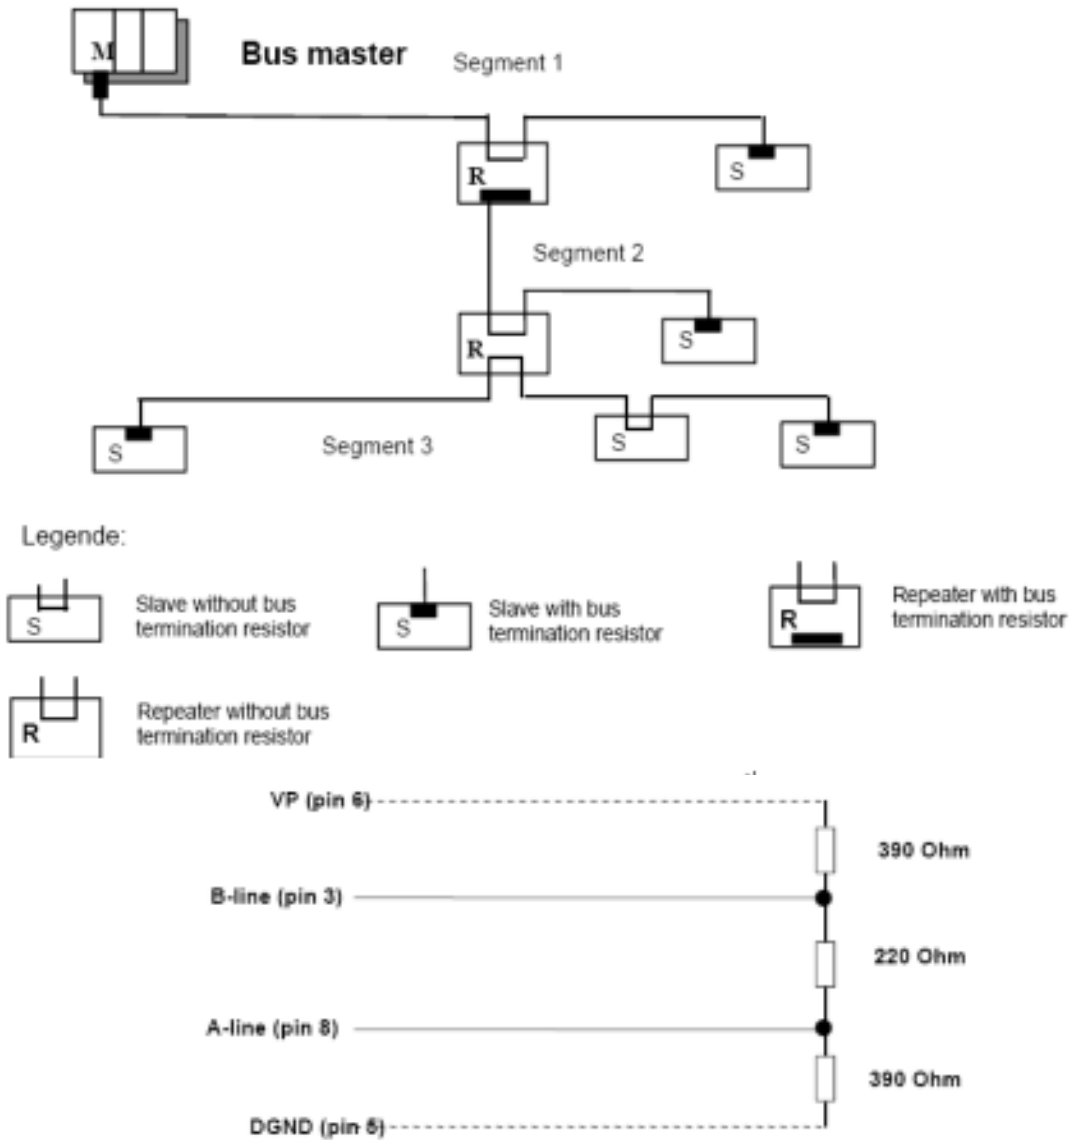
M

Bus master

Segment 1

R

S

Segment 2

R

S

S

Segment 3

S

S

Legende:

S

Slave without bus termination resistor

S

Slave with bus termination resistor

R

Repeater with bus termination resistor

R

Repeater without bus termination resistor

VP (pin 6)

390 Ohm

B-line (pin 3)

220 Ohm

A-line (pin 8)

390 Ohm

DGND (pin 5)